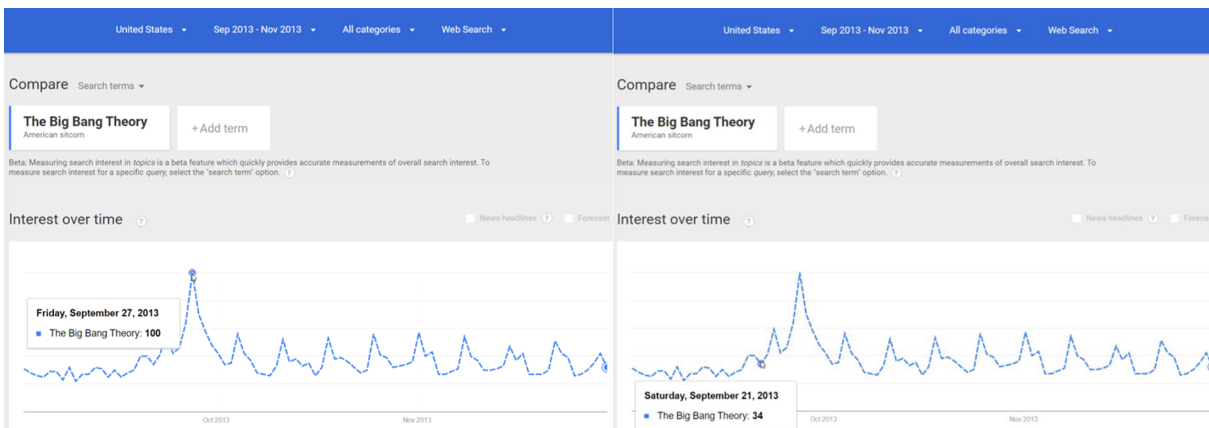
United States ▾ Sep 2013 - Nov 2013 ▾ All categories ▾ Web Search ▾

Compare Search terms ▾

The Big Bang Theory
American sitcom

+ Add term

Beta: Measuring search interest in *topics* is a beta feature which quickly provides accurate measurements of overall search interest. To measure search interest for a specific *query*, select the "search term" option. ?

Interest over time ?

News headlines ? Forecast

Friday, September 27, 2013
The Big Bang Theory: **100**

Oct 2013 Nov 2013

United States ▾ Sep 2013 - Nov 2013 ▾ All categories ▾ Web Search ▾

Compare Search terms ▾

The Big Bang Theory
American sitcom

+ Add term

Beta: Measuring search interest in *topics* is a beta feature which quickly provides accurate measurements of overall search interest. To measure search interest for a specific *query*, select the "search term" option. ?

Interest over time ?

News headlines ? Foreca

Saturday, September 21, 2013
The Big Bang Theory: **34**

Oct 2013 Nov 2013